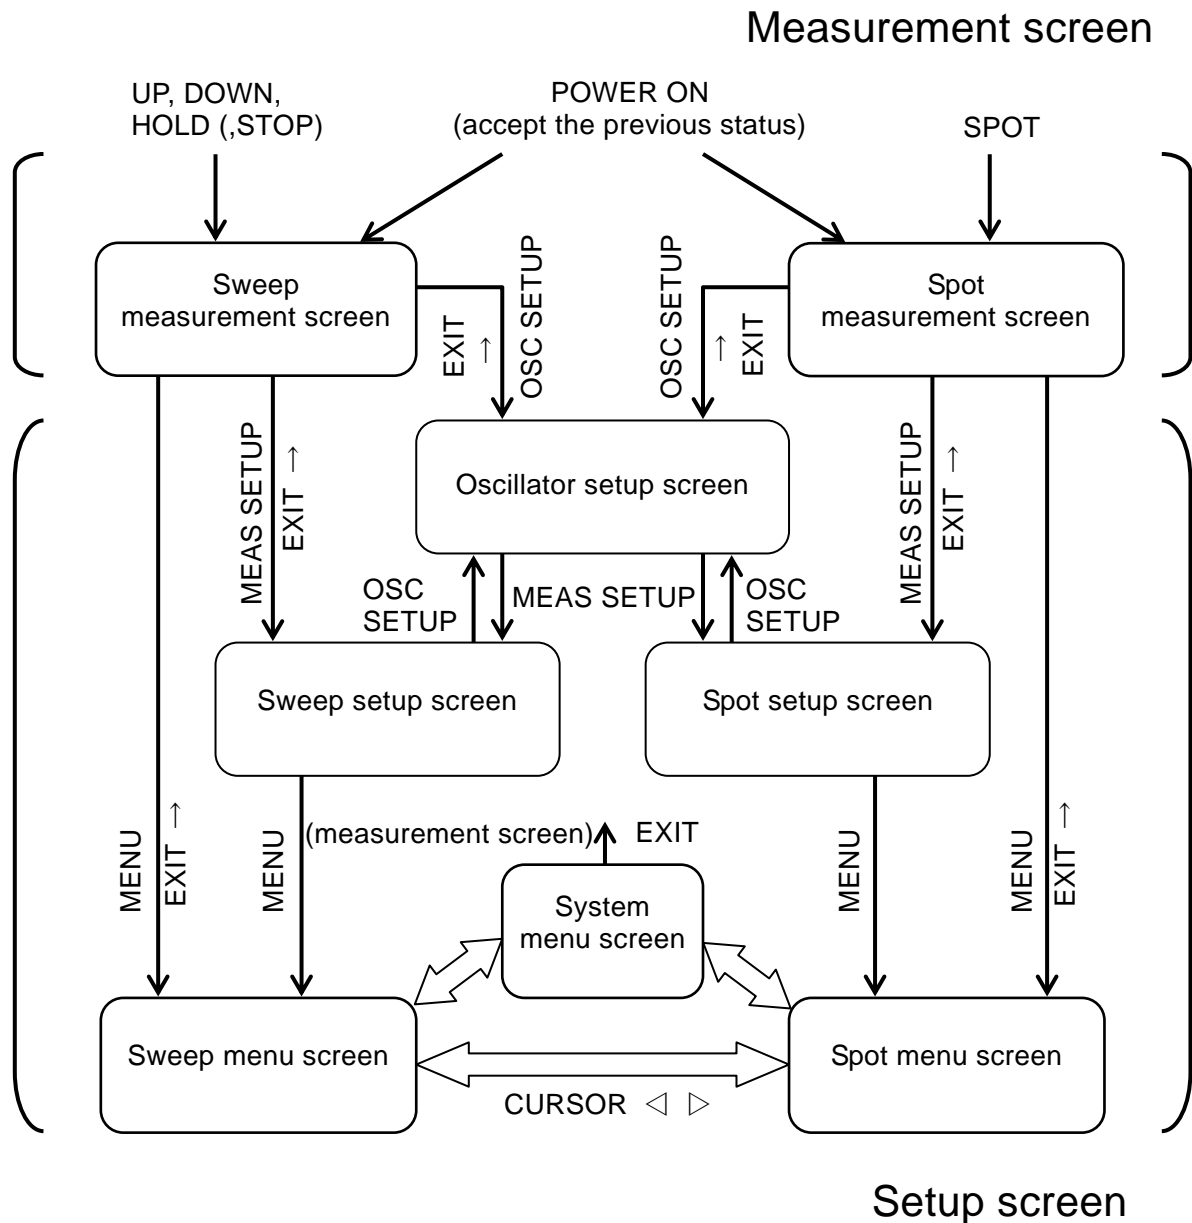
Measurement screen

UP, DOWN, HOLD (,STOP)

POWER ON (accept the previous status)

SPOT

Sweep measurement screen

EXIT ↑

OSC SETUP

OSC SETUP

↑ EXIT

Spot measurement screen

MEAS SETUP

EXIT ↑

Oscillator setup screen

MEAS SETUP

EXIT ↑

OSC SETUP

MEAS SETUP

OSC SETUP

Sweep setup screen

Spot setup screen

MENU

EXIT ↑

MENU

(measurement screen)

EXIT

System menu screen

MENU

MENU

EXIT ↑

Sweep menu screen

Spot menu screen

CURSOR ◁ ▷

Setup screen